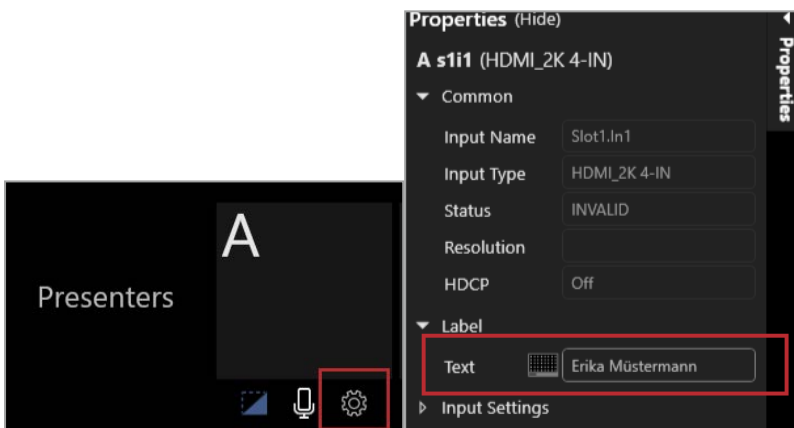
Presenters

A

Properties (Hide)

A s1i1 (HDMI_2K 4-IN)

Common

| Input Name | Slot1.In1 |
|---|---|
| Input Type | HDMI_2K 4-IN |
| Status | INVALID |
| Resolution | |
| HDCP | Off |

Label

Text Erika Müstermann

Input Settings

Properties